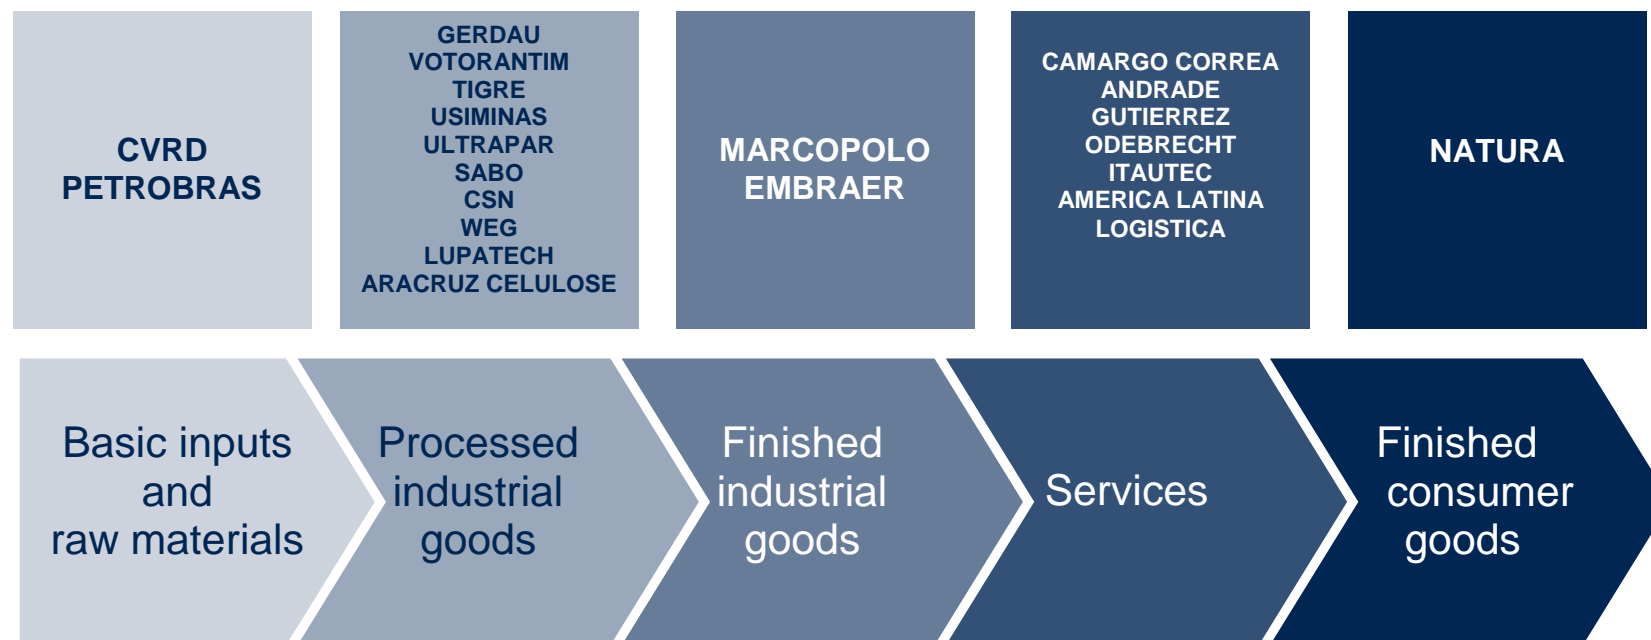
CVRD
PETROBRAS

GERDAU
VOTORANTIM
TIGRE
USIMINAS
ULTRAPAR
SABO
CSN
WEG
LUPATECH
ARACRUZ CELULOSE

MARCOPOLO
EMBRAER

CAMARGO CORREA
ANDRADE
GUTIERREZ
ODEBRECHT
ITAUTEC
AMERICA LATINA
LOGISTICA

NATURA

Basic inputs and raw materials

Processed industrial goods

Finished industrial goods

Services

Finished consumer goods